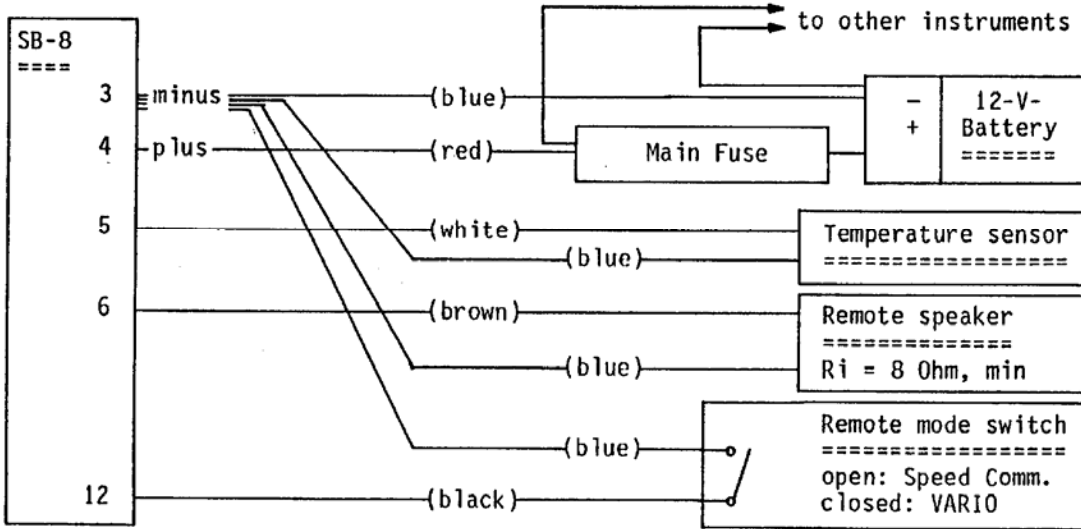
SB-8
====

3 minus
4 plus
5
6
12

to other instruments

(blue)
(red)
Main Fuse
–
+
12-V-
Battery
=======

(white)
(blue)
Temperature sensor
==================

(brown)
(blue)
Remote speaker
==============
Ri = 8 Ohm, min

(blue)
(black)
Remote mode switch
==================
open: Speed Comm.
closed: VARIO